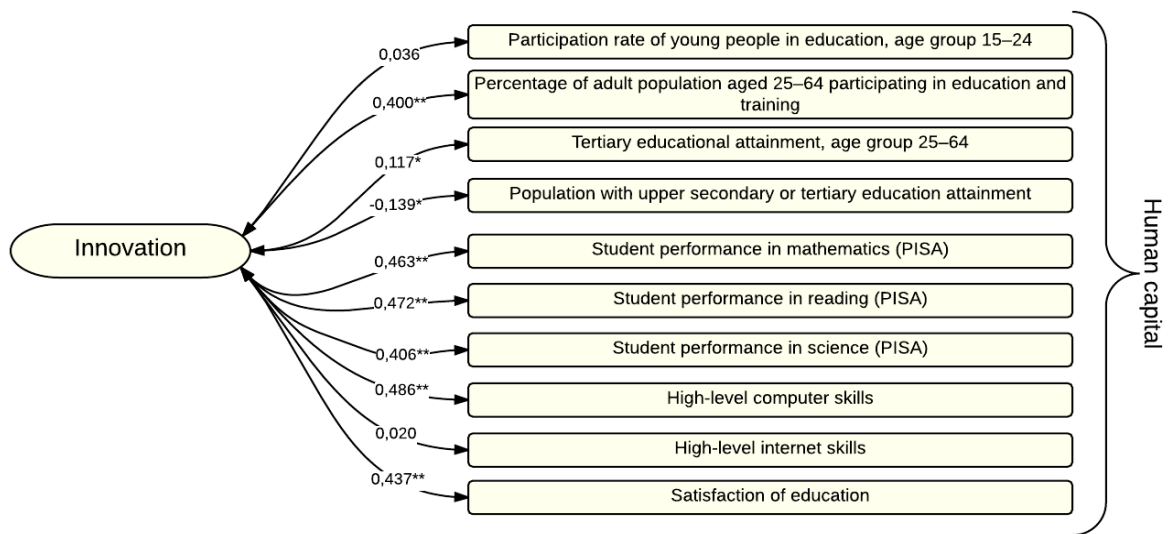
Innovation

0,036
Participation rate of young people in education, age group 15–24

0,400**
Percentage of adult population aged 25–64 participating in education and training

0,117*
Tertiary educational attainment, age group 25–64

-0,139*
Population with upper secondary or tertiary education attainment

0,463**
Student performance in mathematics (PISA)

0,472**
Student performance in reading (PISA)

0,406**
Student performance in science (PISA)

0,486**
High-level computer skills

0,020
High-level internet skills

0,437**
Satisfaction of education

Human capital